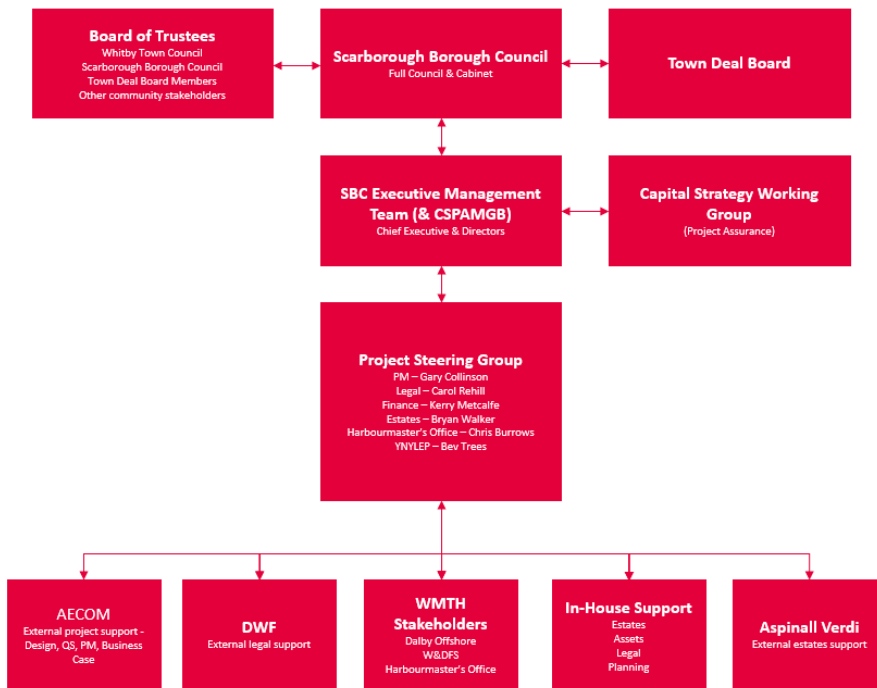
Board of Trustees
Whitby Town Council
Scarborough Borough Council
Town Deal Board Members
Other community stakeholders

Scarborough Borough Council
Full Council & Cabinet

Town Deal Board

SBC Executive Management Team (& CSPAMGB)
Chief Executive & Directors

Capital Strategy Working Group
(Project Assurance)

Project Steering Group
PM – Gary Collinson
Legal – Carol Rehill
Finance – Kerry Metcalfe
Estates – Bryan Walker
Harbourmaster's Office – Chris Burrows
YNYLEP – Bev Trees

AECOM
External project support - Design, QS, PM, Business Case

DWF
External legal support

WMTH Stakeholders
Dalby Offshore
W&DFS
Harbourmaster's Office

In-House Support
Estates
Assets
Legal
Planning

Aspinall Verdi
External estates support